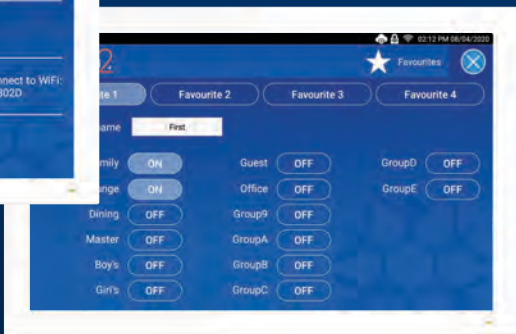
onnect to WiFi:
302D

02:12 PM 08/04/2020

2

Favourites

ite 1
Favourite 2
Favourite 3
Favourite 4

ame
First

mily
ON
Guest
OFF
GroupD
OFF

nge
ON
Office
OFF
GroupE
OFF

Dining
OFF
Group9
OFF

Master
OFF
GroupA
OFF

Boy's
OFF
GroupB
OFF

Girl's
OFF
GroupC
OFF